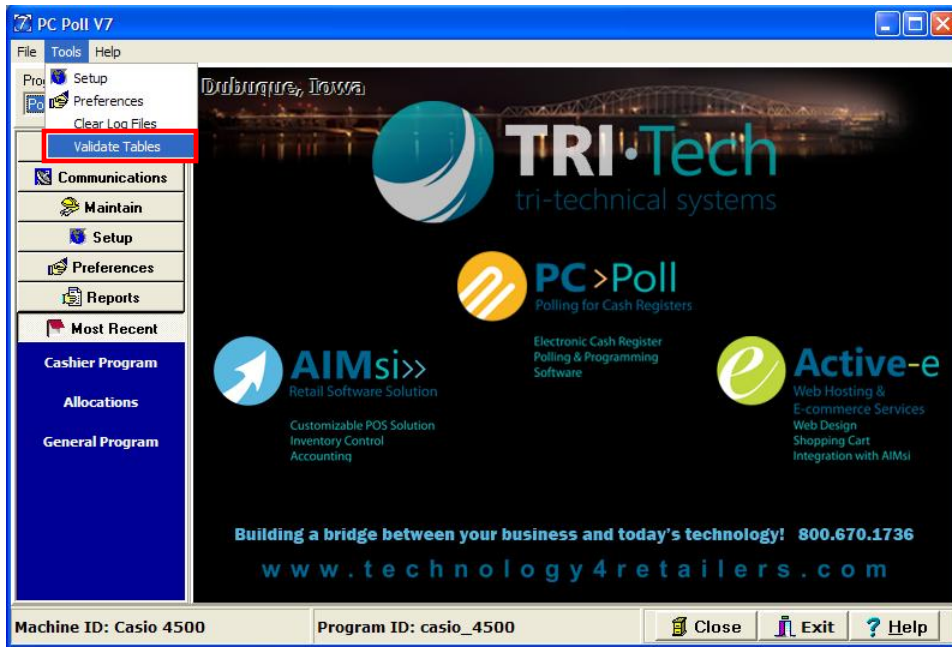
PC Poll V7

File Tools Help

Pro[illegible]
Po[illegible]

Setup
Preferences
Clear Log Files
Validate Tables

Communications
Maintain
Setup
Preferences
Reports
Most Recent

Cashier Program
Allocations
General Program

Dubuque, Iowa

TRI·Tech
tri-technical systems

PC>Poll
Polling for Cash Registers

Electronic Cash Register Polling & Programming Software

AIMsi»
Retail Software Solution

Customizable POS Solution
Inventory Control
Accounting

Active-e
Web Hosting & E-commerce Services
Web Design
Shopping Cart
Integration with AIMsi

Building a bridge between your business and today's technology! 800.670.1736

www.technology4retailers.com

Machine ID: Casio 4500
Program ID: casio_4500
Close
Exit
Help